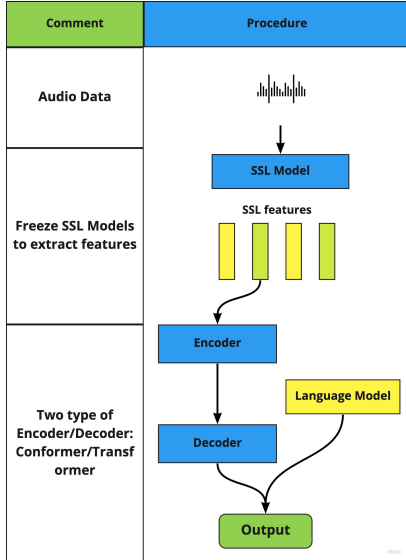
| Comment | Procedure |
|---|---|
| Audio Data | |
| Freeze SSL Models to extract features | SSL Model<br>SSL features |
| Two type of Encoder/Decoder: Conformer/Transf ormer | Encoder<br>Language Model<br>Decoder<br>Output |